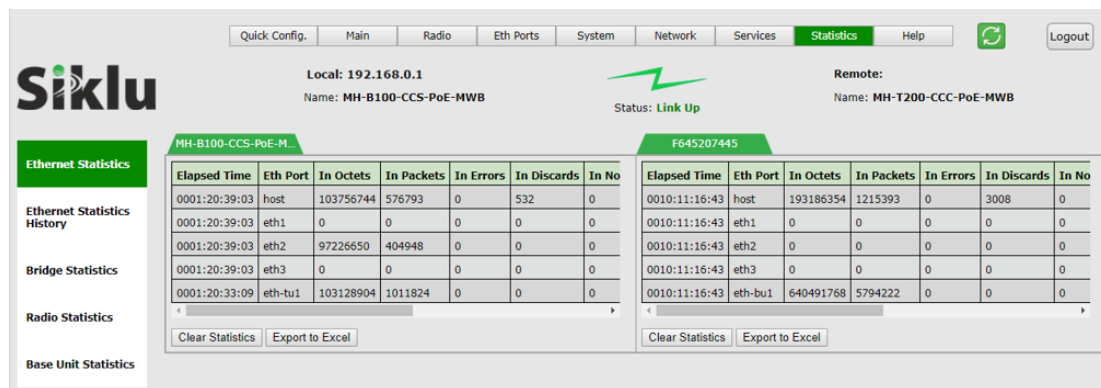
Quick Config. | Main | Radio | Eth Ports | System | Network | Services | Statistics | Help | Logout

Siklu

Local: 192.168.0.1
Name: MH-B100-CCS-PoE-MWB

Status: Link Up

Remote:
Name: MH-T200-CCC-PoE-MWB

Ethernet Statistics

Ethernet Statistics History

Bridge Statistics

Radio Statistics

Base Unit Statistics

MH-B100-CCS-PoE-M...

| Elapsed Time | Eth Port | In Octets | In Packets | In Errors | In Discards | In No |
|---|---|---|---|---|---|---|
| 0001:20:39:03 | host | 103756744 | 576793 | 0 | 532 | 0 |
| 0001:20:39:03 | eth1 | 0 | 0 | 0 | 0 | 0 |
| 0001:20:39:03 | eth2 | 97226650 | 404948 | 0 | 0 | 0 |
| 0001:20:39:03 | eth3 | 0 | 0 | 0 | 0 | 0 |
| 0001:20:33:09 | eth-tu1 | 103128904 | 1011824 | 0 | 0 | 0 |

Clear Statistics | Export to Excel

F645207445

| Elapsed Time | Eth Port | In Octets | In Packets | In Errors | In Discards | In No |
|---|---|---|---|---|---|---|
| 0010:11:16:43 | host | 193186354 | 1215393 | 0 | 3008 | 0 |
| 0010:11:16:43 | eth1 | 0 | 0 | 0 | 0 | 0 |
| 0010:11:16:43 | eth2 | 0 | 0 | 0 | 0 | 0 |
| 0010:11:16:43 | eth3 | 0 | 0 | 0 | 0 | 0 |
| 0010:11:16:43 | eth-bu1 | 640491768 | 5794222 | 0 | 0 | 0 |

Clear Statistics | Export to Excel